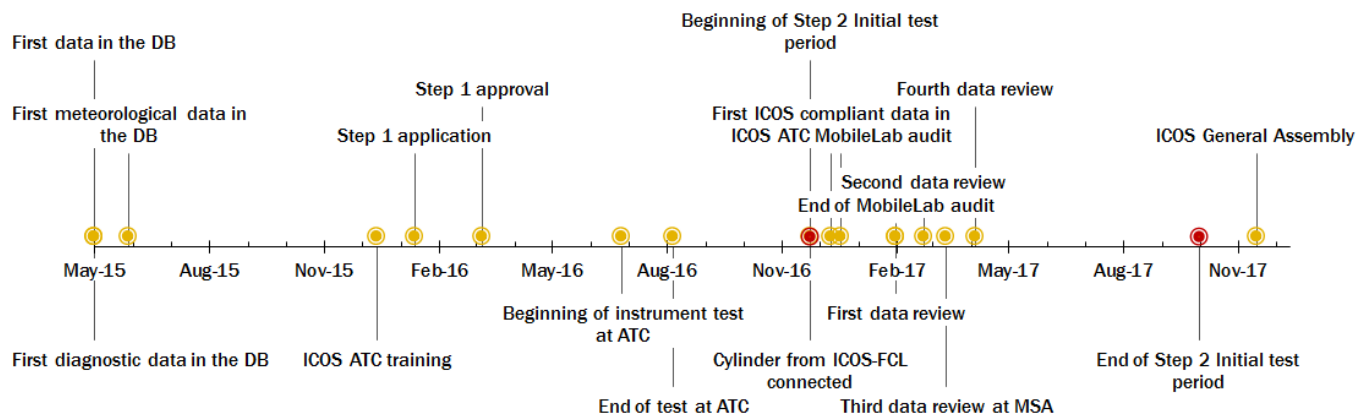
First data in the DB

First meteorological data in the DB

Step 1 application

Step 1 approval

Beginning of Step 2 Initial test period

First ICOS compliant data in ICOS ATC MobileLab audit

Fourth data review

ICOS General Assembly

Second data review

End of MobileLab audit

May-15
Aug-15
Nov-15
Feb-16
May-16
Aug-16
Nov-16
Feb-17
May-17
Aug-17
Nov-17

Beginning of instrument test at ATC

First data review

First diagnostic data in the DB

ICOS ATC training

Cylinder from ICOS-FCL connected

End of Step 2 Initial test period

End of test at ATC

Third data review at MSA